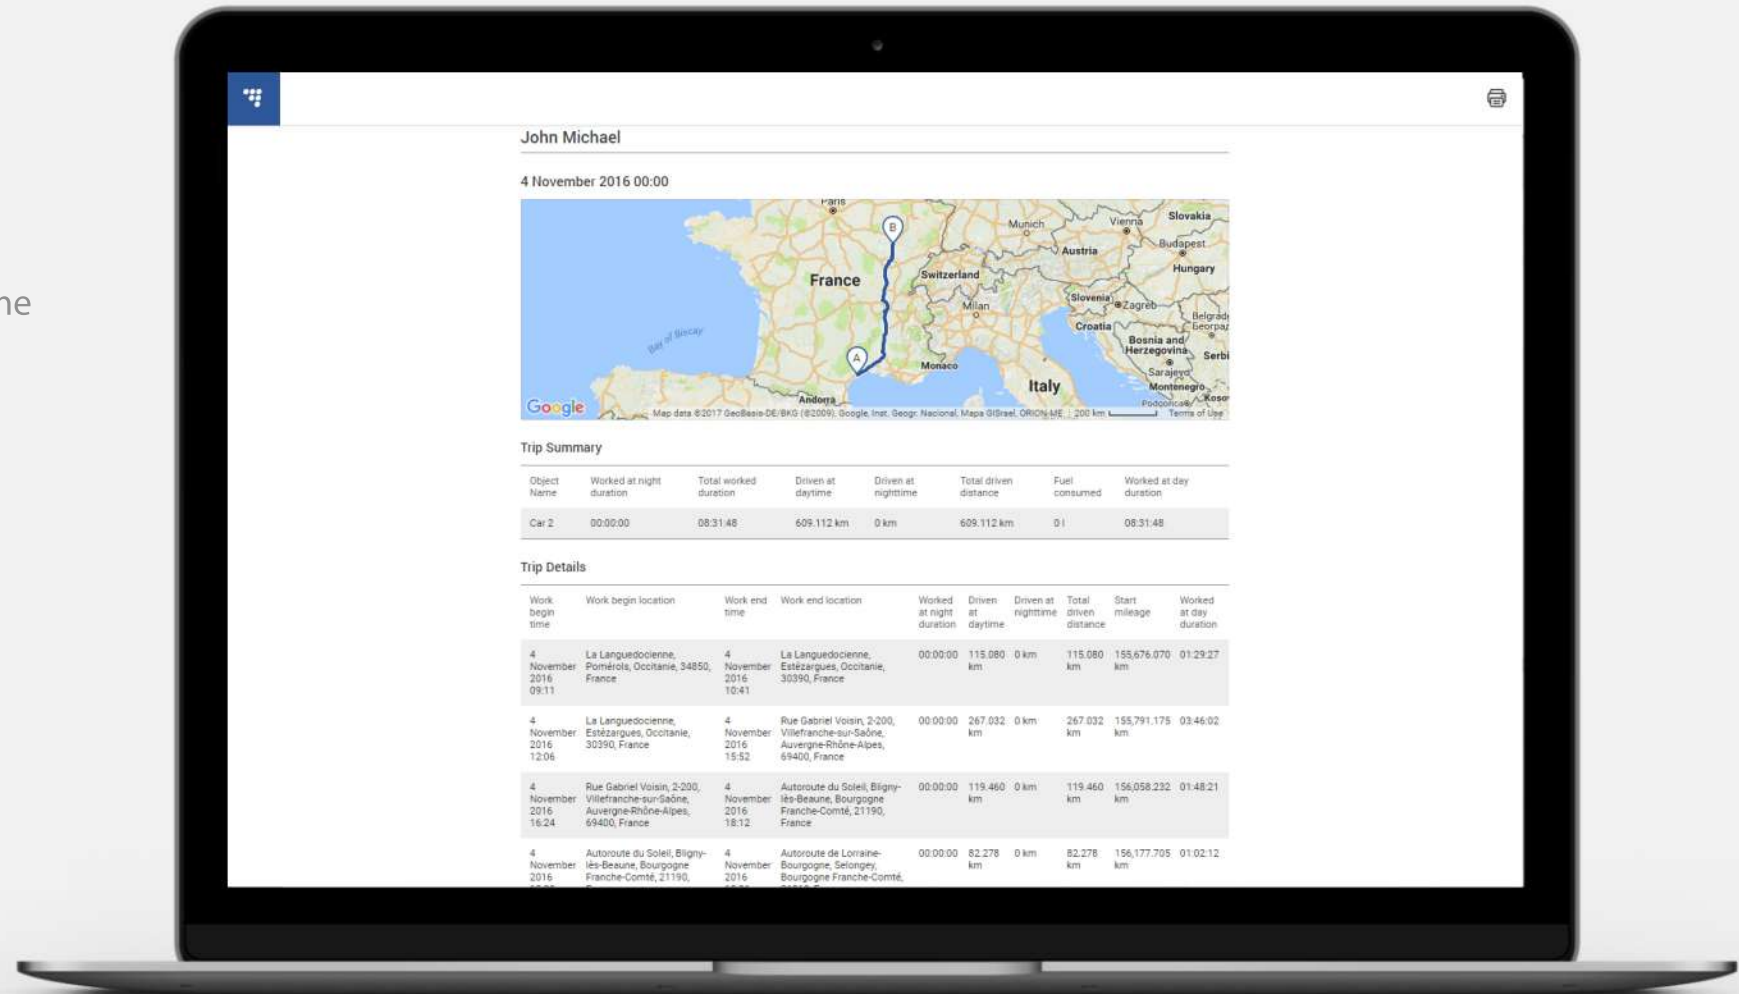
ne

John Michael

4 November 2016 00:00

Paris
Munich
Vienna
Slovakia
Budapest
Austria
Hungary
Switzerland
France
Milan
Slovenia
Zagreb
Croatia
Belgrade
Bosnia and Herzegovina
Serbi
Sarajevo
Monaco
Bay of Biscay
Italy
Montenegro
Andorra
Podgorica
Koso
Google
Map data ©2017 GeoBasis-DE/BKG (©2009), Google, Inst. Geogr. Nacional, Mapa GISrael, ORION-ME | 200 km | Terms of Use

Trip Summary

| Object Name | Worked at night duration | Total worked duration | Driven at daytime | Driven at nighttime | Total driven distance | Fuel consumed | Worked at day duration |
|---|---|---|---|---|---|---|---|
| Car 2 | 00:00:00 | 08:31:48 | 609.112 km | 0 km | 609.112 km | 0 l | 08:31:48 |

Trip Details

| Work begin time | Work begin location | Work end time | Work end location | Worked at night duration | Driven at daytime | Driven at nighttime | Total driven distance | Start mileage | Worked at day duration |
|---|---|---|---|---|---|---|---|---|---|
| 4 November 2016 09:11 | La Languedocienne, Pomérols, Occitanie, 34850, France | 4 November 2016 10:41 | La Languedocienne, Estézargues, Occitanie, 30390, France | 00:00:00 | 115.080 km | 0 km | 115.080 km | 155,676.070 km | 01:29:27 |
| 4 November 2016 12:06 | La Languedocienne, Estézargues, Occitanie, 30390, France | 4 November 2016 15:52 | Rue Gabriel Voisin, 2-200, Villefranche-sur-Saône, Auvergne-Rhône-Alpes, 69400, France | 00:00:00 | 267.032 km | 0 km | 267.032 km | 155,791.175 km | 03:46:02 |
| 4 November 2016 16:24 | Rue Gabriel Voisin, 2-200, Villefranche-sur-Saône, Auvergne-Rhône-Alpes, 69400, France | 4 November 2016 18:12 | Autoroute du Soleil, Bligny-lès-Beaune, Bourgogne Franche-Comté, 21190, France | 00:00:00 | 119.460 km | 0 km | 119.460 km | 156,058.232 km | 01:48:21 |
| 4 November 2016 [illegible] | Autoroute du Soleil, Bligny-lès-Beaune, Bourgogne Franche-Comté, 21190, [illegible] | 4 November 2016 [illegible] | Autoroute de Lorraine-Bourgogne, Selongey, Bourgogne Franche-Comté, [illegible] | 00:00:00 | 82.278 km | 0 km | 82.278 km | 156,177.705 km | 01:02:12 |